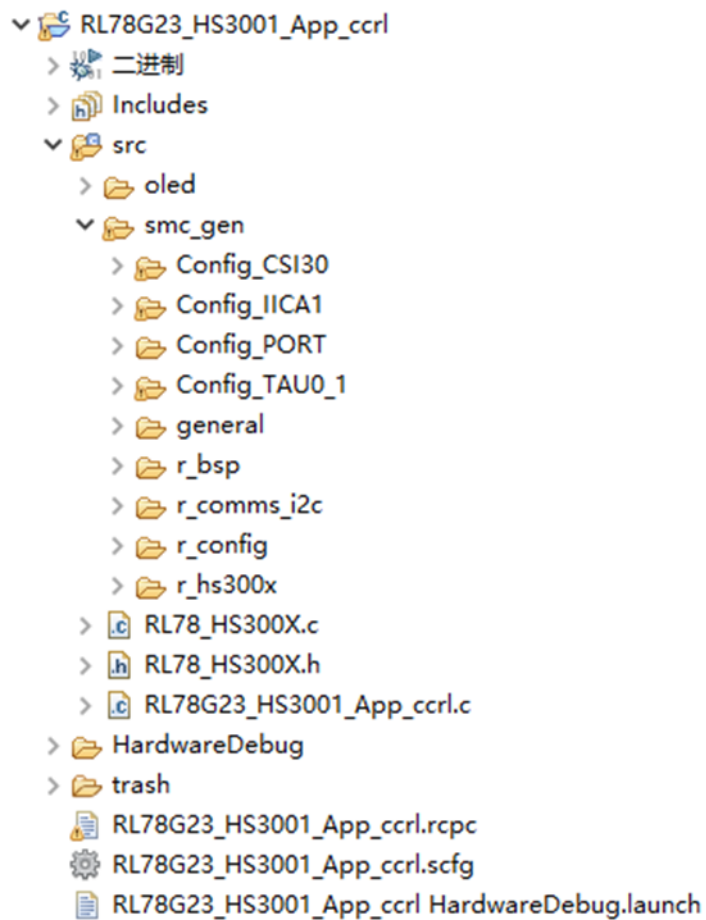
RL78G23_HS3001_App_ccrl
二进制
Includes
src
oled
smc_gen
Config_CSI30
Config_IICA1
Config_PORT
Config_TAU0_1
general
r_bsp
r_comms_i2c
r_config
r_hs300x
RL78_HS300X.c
RL78_HS300X.h
RL78G23_HS3001_App_ccrl.c
HardwareDebug
trash
RL78G23_HS3001_App_ccrl.rcpc
RL78G23_HS3001_App_ccrl.scfg
RL78G23_HS3001_App_ccrl HardwareDebug.launch